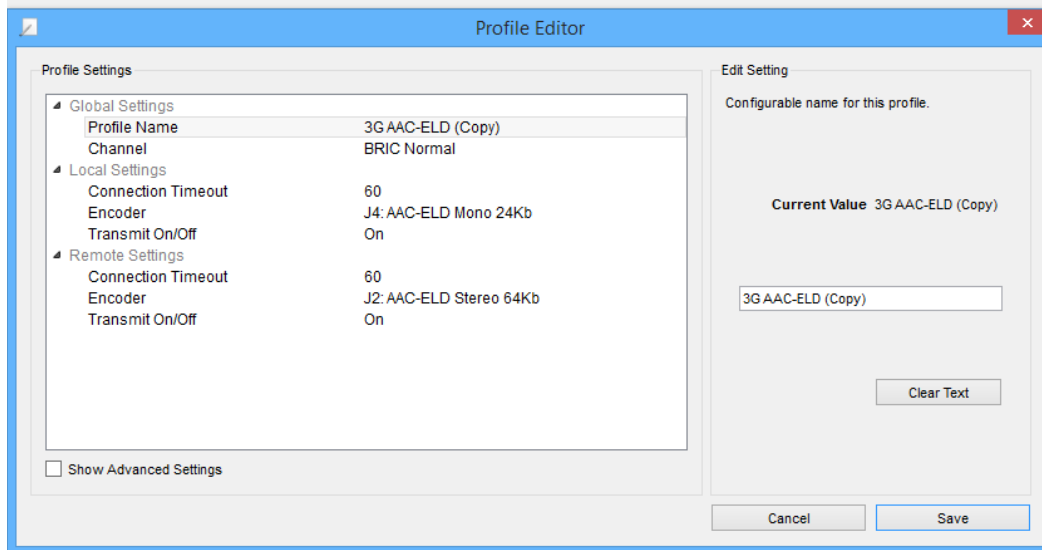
Profile Editor

Profile Settings

Global Settings

| | |
|---|---|
| Profile Name | 3G AAC-ELD (Copy) |
| Channel | BRIC Normal |

Local Settings

| | |
|---|---|
| Connection Timeout | 60 |
| Encoder | J4: AAC-ELD Mono 24Kb |
| Transmit On/Off | On |

Remote Settings

| | |
|---|---|
| Connection Timeout | 60 |
| Encoder | J2: AAC-ELD Stereo 64Kb |
| Transmit On/Off | On |

Show Advanced Settings

Edit Setting

Configurable name for this profile.

Current Value 3G AAC-ELD (Copy)

3G AAC-ELD (Copy)

Clear Text

Cancel

Save